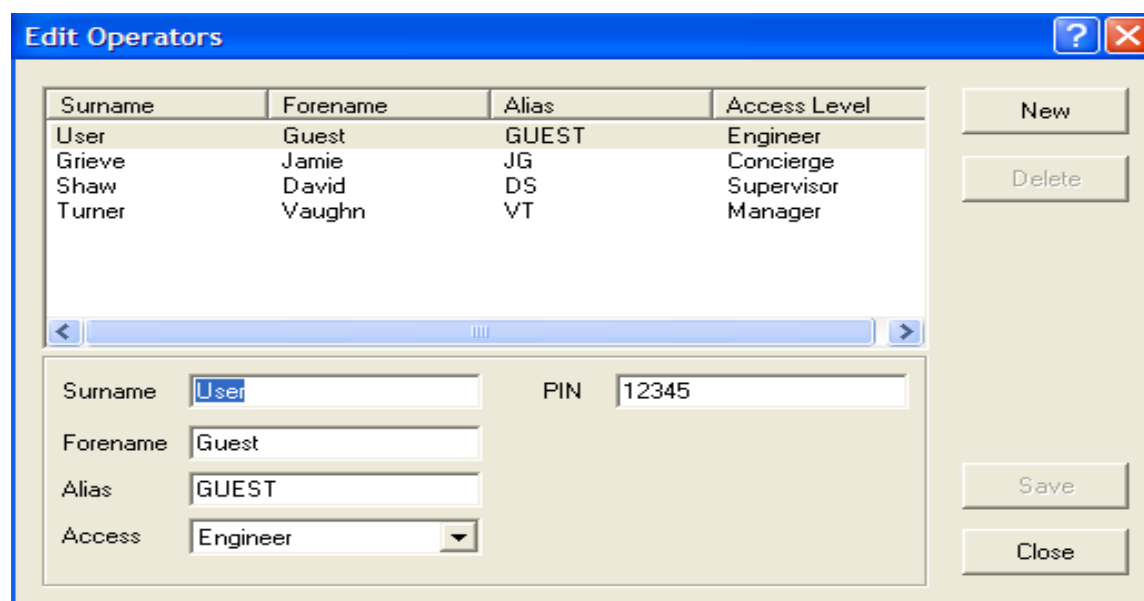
Edit Operators

| Surname | Forename | Alias | Access Level |
|---|---|---|---|
| User | Guest | GUEST | Engineer |
| Grieve | Jamie | JG | Concierge |
| Shaw | David | DS | Supervisor |
| Turner | Vaughn | VT | Manager |

New
Delete

Surname User
PIN 12345
Forename Guest
Alias GUEST
Access Engineer

Save
Close